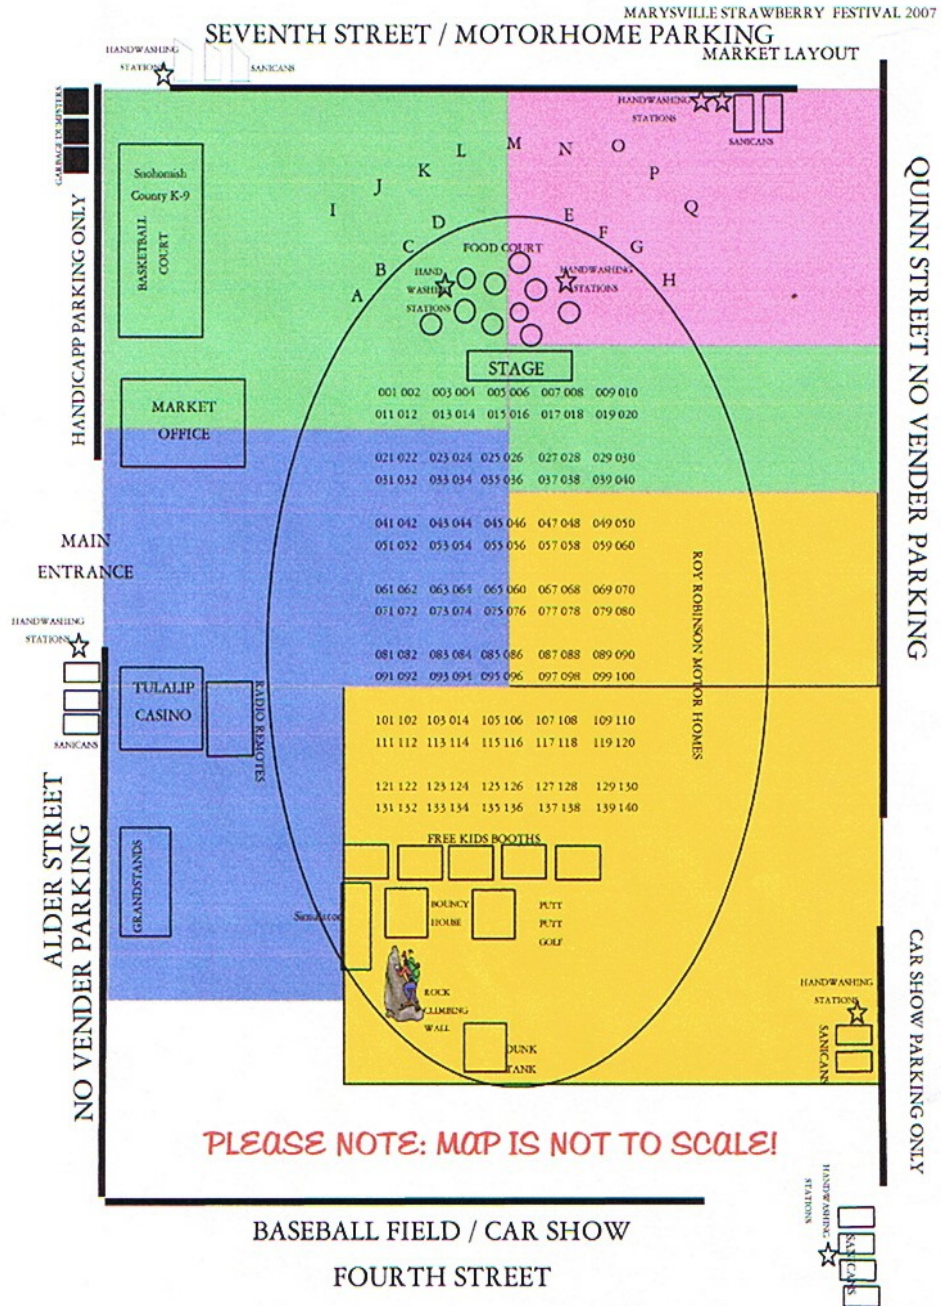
MARYSVILLE STRAWBERRY FESTIVAL 2007

SEVENTH STREET / MOTORHOME PARKING

MARKET LAYOUT

HANDWASHING STATION

SANICANS

GARBAGE DUMPSTERS

HANDWASHING STATIONS

SANICANS

HANDICAPP PARKING ONLY

Snohomish County K-9

BASKETBALL COURT

A B C D I J K L M N O P Q E F G H

FOOD COURT

HAND WASHING STATIONS

HANDWASHING STATIONS

STAGE

QUINN STREET NO VENDER PARKING

MARKET OFFICE

001 002 003 004 005 006 007 008 009 010
011 012 013 014 015 016 017 018 019 020

021 022 023 024 025 026 027 028 029 030
031 032 033 034 035 036 037 038 039 040

041 042 043 044 045 046 047 048 049 050
051 052 053 054 055 056 057 058 059 060

061 062 063 064 065 060 067 068 069 070
071 072 073 074 075 076 077 078 079 080

081 082 083 084 085 086 087 088 089 090
091 092 093 094 095 096 097 098 099 100

101 102 103 014 105 106 107 108 109 110
111 112 113 114 115 116 117 118 119 120

121 122 123 124 125 126 127 128 129 130
131 132 133 134 135 136 137 138 139 140

MAIN ENTRANCE

HANDWASHING STATIONS

SANICANS

ROY ROBINSON MOTOR HOMES

TULALIP CASINO

RADIO REMOTES

ALDER STREET NO VENDER PARKING

GRANDSTANDS

FREE KIDS BOOTHS

Sanisaurus

BOUNCY HOUSE

PUTT PUTT GOLF

ROCK CLIMBING WALL

DUNK TANK

HANDWASHING STATIONS

SANICANS

CAR SHOW PARKING ONLY

PLEASE NOTE: MAP IS NOT TO SCALE!

HANDWASHING STATIONS

SANICANS

BASEBALL FIELD / CAR SHOW

FOURTH STREET